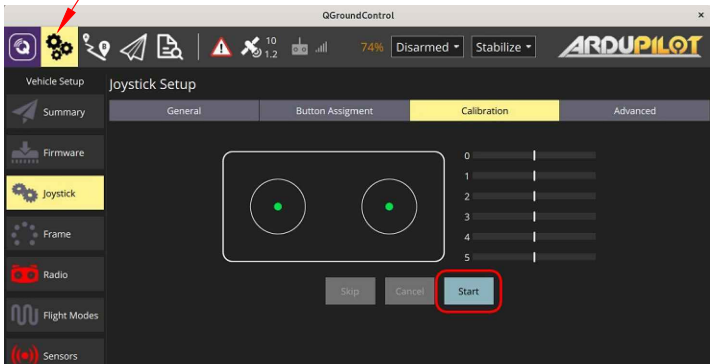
QGroundControl

×

10
1.2

74%

Disarmed

Stabilize

ARDUPILOT

Vehicle Setup

Joystick Setup

Summary

Firmware

Joystick

Frame

Radio

Flight Modes

Sensors

General

Button Assigment

Calibration

Advanced

0
1
2
3
4
5

Skip

Cancel

Start